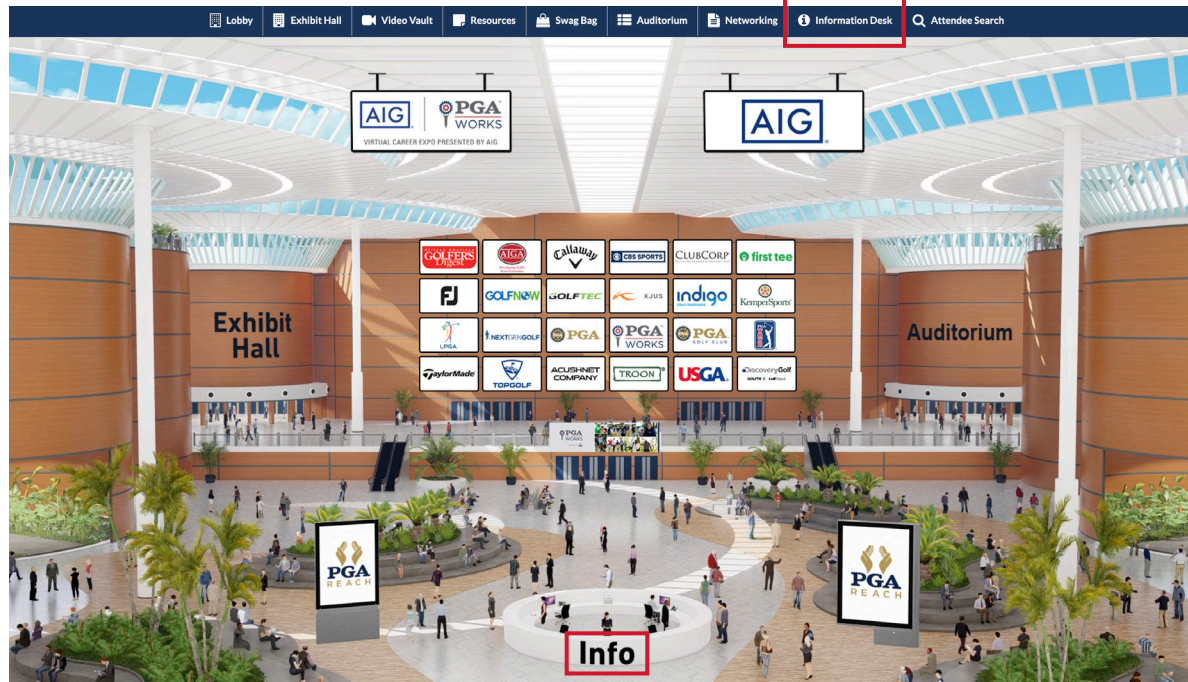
Lobby Exhibit Hall Video Vault Resources Swag Bag Auditorium Networking Information Desk Attendee Search

AIG PGA WORKS
VIRTUAL CAREER EXPO PRESENTED BY AIG

AIG

GOLFERS Digest
AIGA
Callaway
CBS SPORTS
CLUBCORP
first tee
FJ
GOLFNOW
GOLFTEC
XJUS
indigo
KemperSports
LPGA
NEXTGENGOLF
PGA
PGA WORKS
PGA GOLF CLUB
TaylorMade
TOPGOLF
ACUSHNET COMPANY
TROON
USGA
DiscoveryGolf

Exhibit Hall

Auditorium

PGA WORKS

PGA REACH

PGA REACH

Info